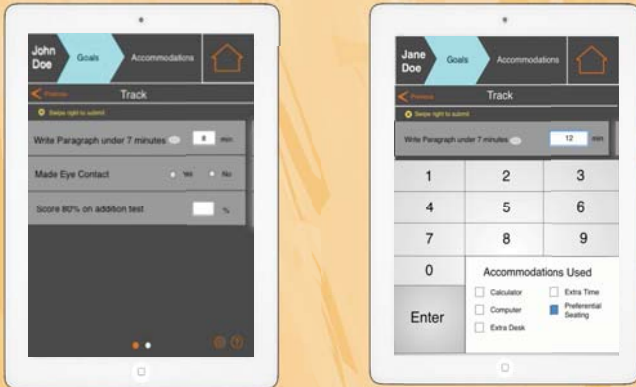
John Doe
Goals
Accommodations
Previous
Track
Swipe right to submit
Write Paragraph under 7 minutes
8
min
Made Eye Contact
Yes
No
Score 80% on addition test
%

Jane Doe
Goals
Accommodations
Previous
Track
Swipe right to submit
Write Paragraph under 7 minutes
12
min
1
2
3
4
5
6
7
8
9
0
Enter
Accommodations Used
Calculator
Extra Time
Computer
Preferential Seating
Extra Desk